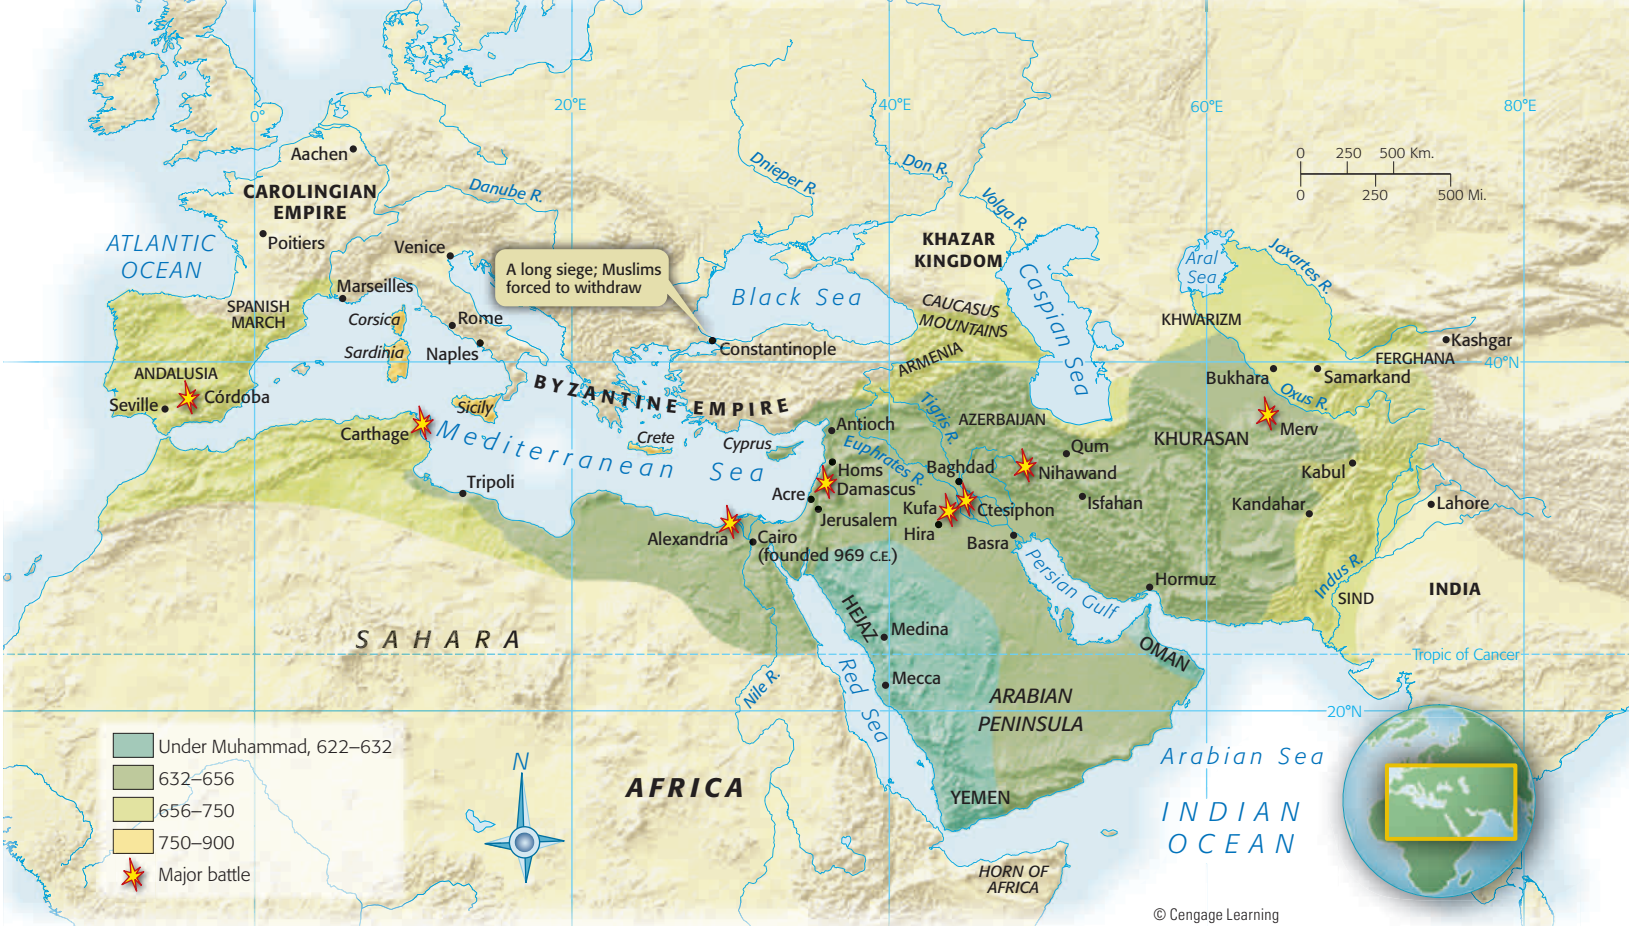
0°
20°E
40°E
60°E
80°E

0 250 500 Km.
0 250 500 Mi.

Aachen
CAROLINGIAN EMPIRE
Danube R.
Dnieper R.
Don R.
Volga R.
ATLANTIC OCEAN
Poitiers
Venice
A long siege; Muslims forced to withdraw
KHAZAR KINGDOM
Aral Sea
Jaxartes R.
Marseilles
SPANISH MARCH
Corsica
Rome
Black Sea
CAUCASUS MOUNTAINS
Caspian Sea
KHWARIZM
Kashgar
Sardinia
Naples
Constantinople
ARMENIA
FERGHANA
40°N
ANDALUSIA
Seville
Córdoba
BYZANTINE EMPIRE
Bukhara
Samarkand
Oxus R.
Sicily
Tigris R.
AZERBAIJAN
Carthage
Mediterranean Sea
Crete
Cyprus
Antioch
Qum
KHURASAN
Merv
Euphrates R.
Homs
Baghdad
Nihawand
Kabul
Damascus
Tripoli
Acre
Isfahan
Kandahar
Lahore
Kufa
Ctesiphon
Jerusalem
Hira
Alexandria
Cairo (founded 969 C.E.)
Basra
Persian Gulf
Hormuz
Indus R.
SIND
INDIA
HEJAZ
Medina
OMAN
SAHARA
Tropic of Cancer
Nile R.
Red Sea
Mecca
ARABIAN PENINSULA
20°N
Under Muhammad, 622–632
632–656
656–750
750–900
Major battle
N
AFRICA
Arabian Sea
YEMEN
INDIAN OCEAN
HORN OF AFRICA
© Cengage Learning